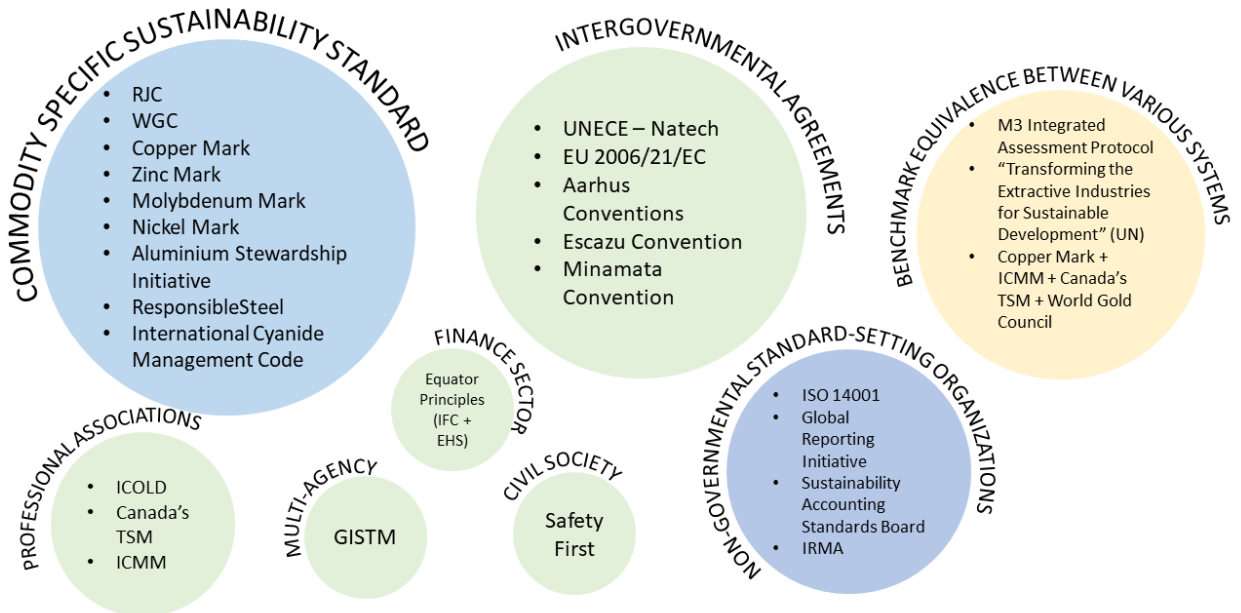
COMMODITY SPECIFIC SUSTAINABILITY STANDARD

- RJC
- WGC
- Copper Mark
- Zinc Mark
- Molybdenum Mark
- Nickel Mark
- Aluminium Stewardship Initiative
- ResponsibleSteel
- International Cyanide Management Code

INTERGOVERNMENTAL AGREEMENTS

- UNECE – Natech
- EU 2006/21/EC
- Aarhus Conventions
- Escazu Convention
- Minamata Convention

BENCHMARK EQUIVALENCE BETWEEN VARIOUS SYSTEMS

- M3 Integrated Assessment Protocol
- "Transforming the Extractive Industries for Sustainable Development" (UN)
- Copper Mark + ICMM + Canada's TSM + World Gold Council

FINANCE SECTOR

Equator Principles (IFC + EHS)

PROFESSIONAL ASSOCIATIONS

- ICOLD
- Canada's TSM
- ICMM

MULTI-AGENCY

GISTM

CIVIL SOCIETY

Safety First

NON-GOVERNMENTAL STANDARD-SETTING ORGANIZATIONS

- ISO 14001
- Global Reporting Initiative
- Sustainability Accounting Standards Board
- IRMA